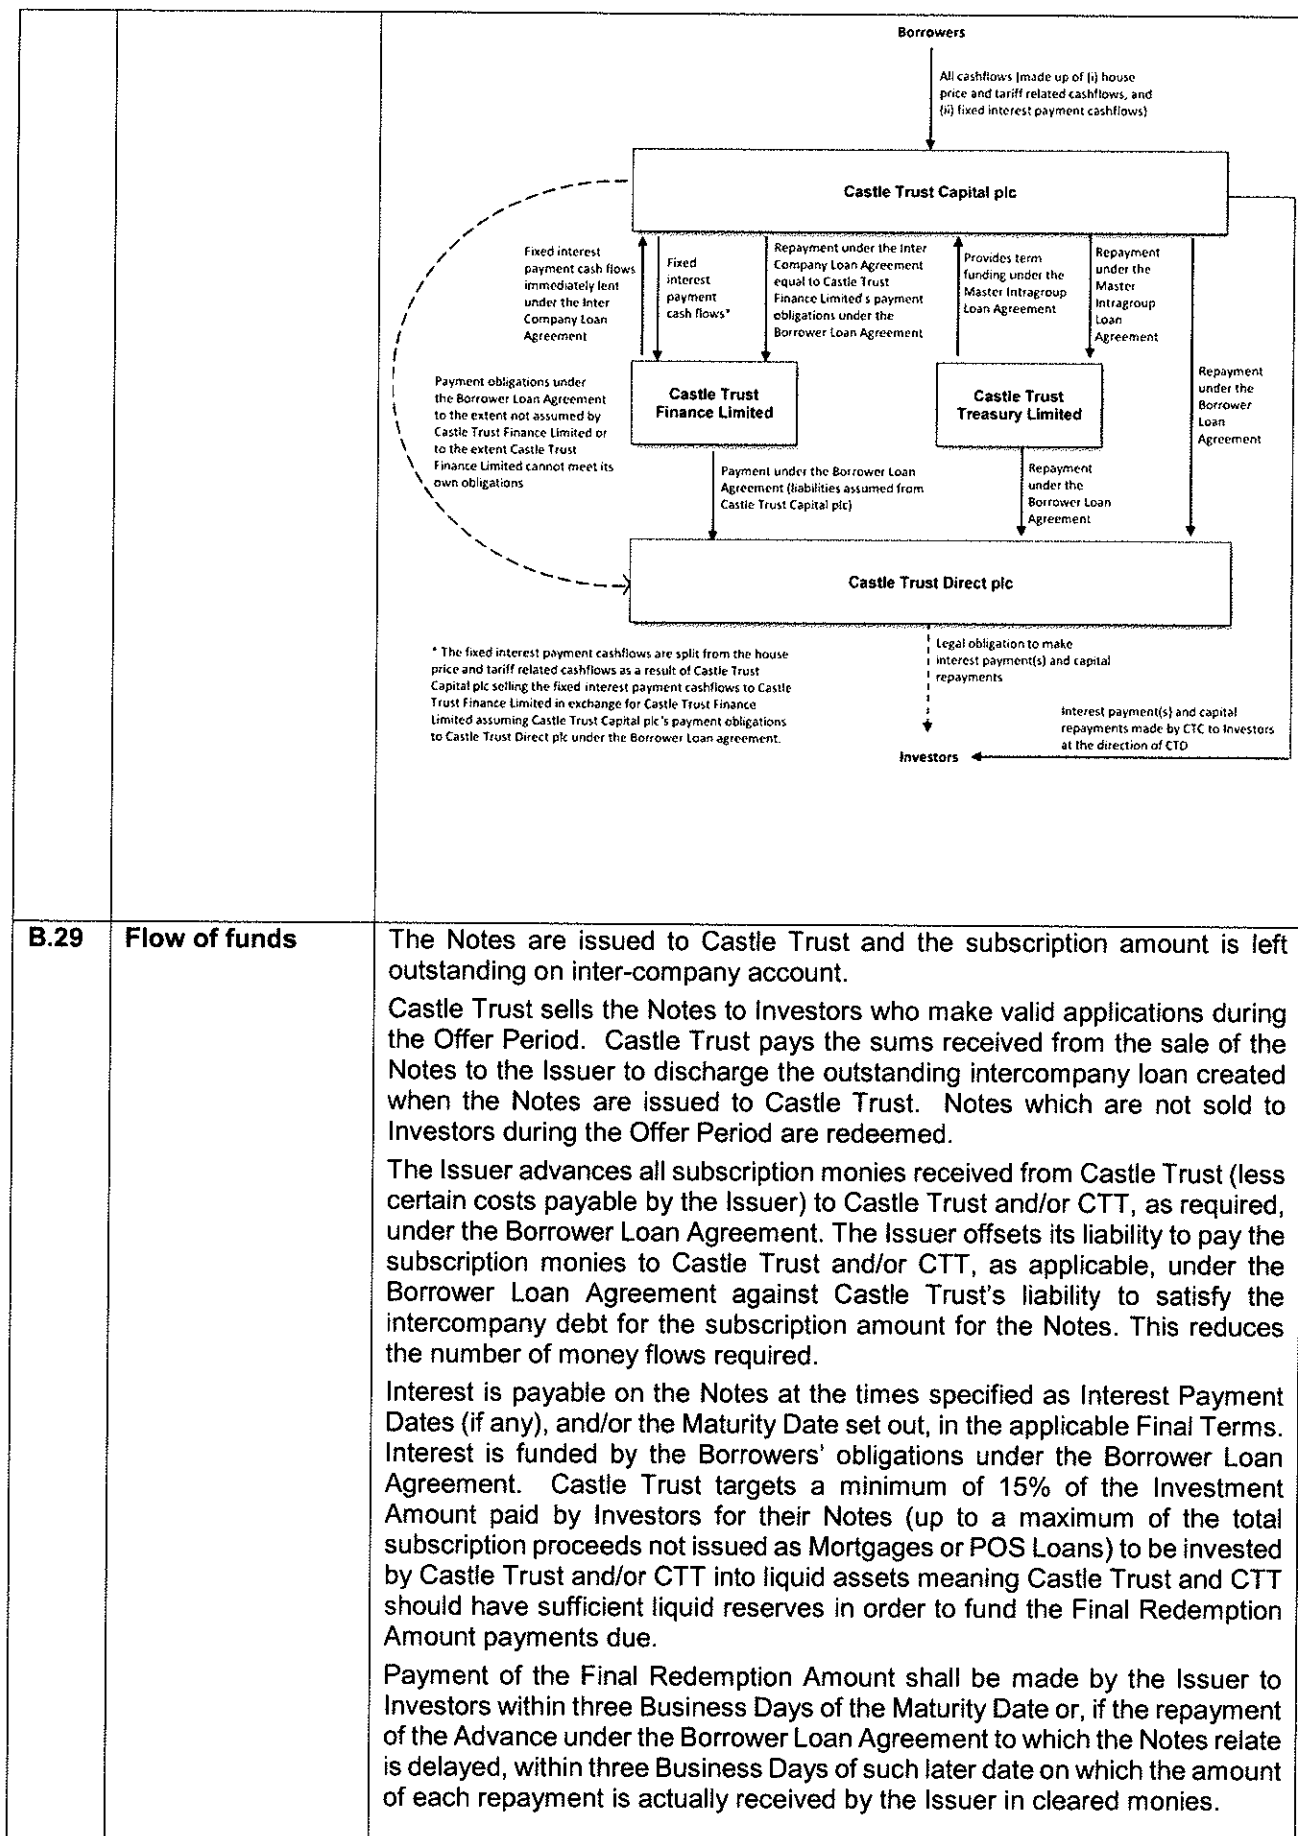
Borrowers

All cashflows (made up of (i) house price and tariff related cashflows, and (ii) fixed interest payment cashflows)

Castle Trust Capital plc

Fixed interest payment cash flows immediately lent under the Inter Company Loan Agreement

Fixed interest payment cash flows*

Repayment under the Inter Company Loan Agreement equal to Castle Trust Finance Limited's payment obligations under the Borrower Loan Agreement

Provides term funding under the Master Intragroup Loan Agreement

Repayment under the Master Intragroup Loan Agreement

Repayment under the Borrower Loan Agreement

Payment obligations under the Borrower Loan Agreement to the extent not assumed by Castle Trust Finance Limited or to the extent Castle Trust Finance Limited cannot meet its own obligations

Castle Trust Finance Limited

Castle Trust Treasury Limited

Payment under the Borrower Loan Agreement (liabilities assumed from Castle Trust Capital plc)

Repayment under the Borrower Loan Agreement

Castle Trust Direct plc

* The fixed interest payment cashflows are split from the house price and tariff related cashflows as a result of Castle Trust Capital plc selling the fixed interest payment cashflows to Castle Trust Finance Limited in exchange for Castle Trust Finance Limited assuming Castle Trust Capital plc's payment obligations to Castle Trust Direct plc under the Borrower Loan agreement.

Legal obligation to make interest payment(s) and capital repayments

Interest payment(s) and capital repayments made by CTC to Investors at the direction of CTD

Investors

| B.29 | Flow of funds | The Notes are issued to Castle Trust and the subscription amount is left outstanding on inter-company account. |
|---|---|---|

Castle Trust sells the Notes to Investors who make valid applications during the Offer Period. Castle Trust pays the sums received from the sale of the Notes to the Issuer to discharge the outstanding intercompany loan created when the Notes are issued to Castle Trust. Notes which are not sold to Investors during the Offer Period are redeemed.

The Issuer advances all subscription monies received from Castle Trust (less certain costs payable by the Issuer) to Castle Trust and/or CTT, as required, under the Borrower Loan Agreement. The Issuer offsets its liability to pay the subscription monies to Castle Trust and/or CTT, as applicable, under the Borrower Loan Agreement against Castle Trust's liability to satisfy the intercompany debt for the subscription amount for the Notes. This reduces the number of money flows required.

Interest is payable on the Notes at the times specified as Interest Payment Dates (if any), and/or the Maturity Date set out, in the applicable Final Terms. Interest is funded by the Borrowers' obligations under the Borrower Loan Agreement. Castle Trust targets a minimum of 15% of the Investment Amount paid by Investors for their Notes (up to a maximum of the total subscription proceeds not issued as Mortgages or POS Loans) to be invested by Castle Trust and/or CTT into liquid assets meaning Castle Trust and CTT should have sufficient liquid reserves in order to fund the Final Redemption Amount payments due.

Payment of the Final Redemption Amount shall be made by the Issuer to Investors within three Business Days of the Maturity Date or, if the repayment of the Advance under the Borrower Loan Agreement to which the Notes relate is delayed, within three Business Days of such later date on which the amount of each repayment is actually received by the Issuer in cleared monies.